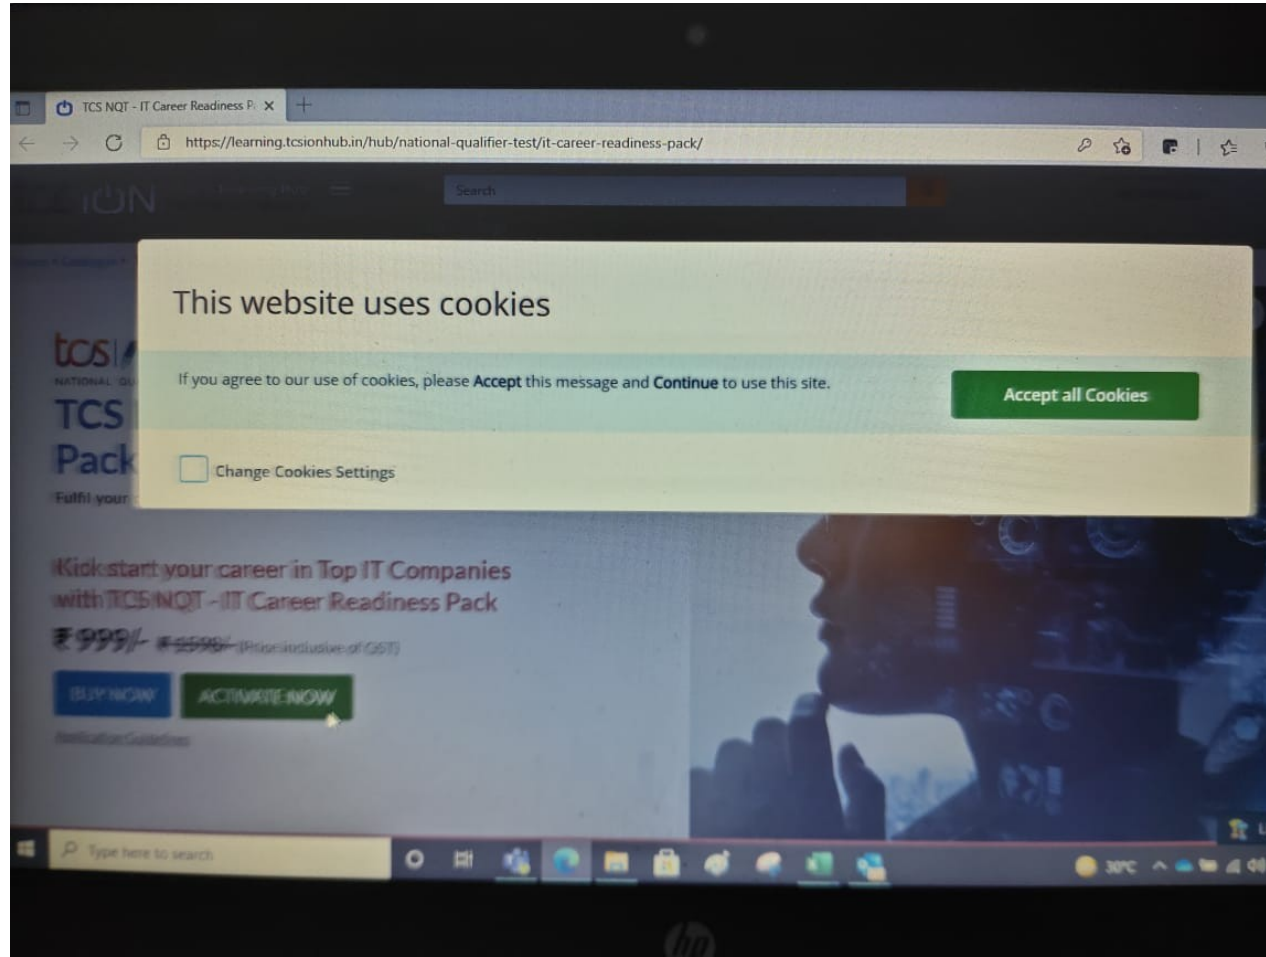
TCS NQT - IT Career Readiness P

https://learning.tcsionhub.in/hub/national-qualifier-test/it-career-readiness-pack/

iON

Search

This website uses cookies

If you agree to our use of cookies, please Accept this message and Continue to use this site.

Accept all Cookies

Change Cookies Settings

tcs

NATIONAL QU

TCS

Pack

Fulfil your

Kick start your career in Top IT Companies with TCS NQT - IT Career Readiness Pack

₹999/- ₹2598/- (Price inclusive of GST)

BUY NOW

ACTIVATE NOW

Application Guidelines

Type here to search

30°C